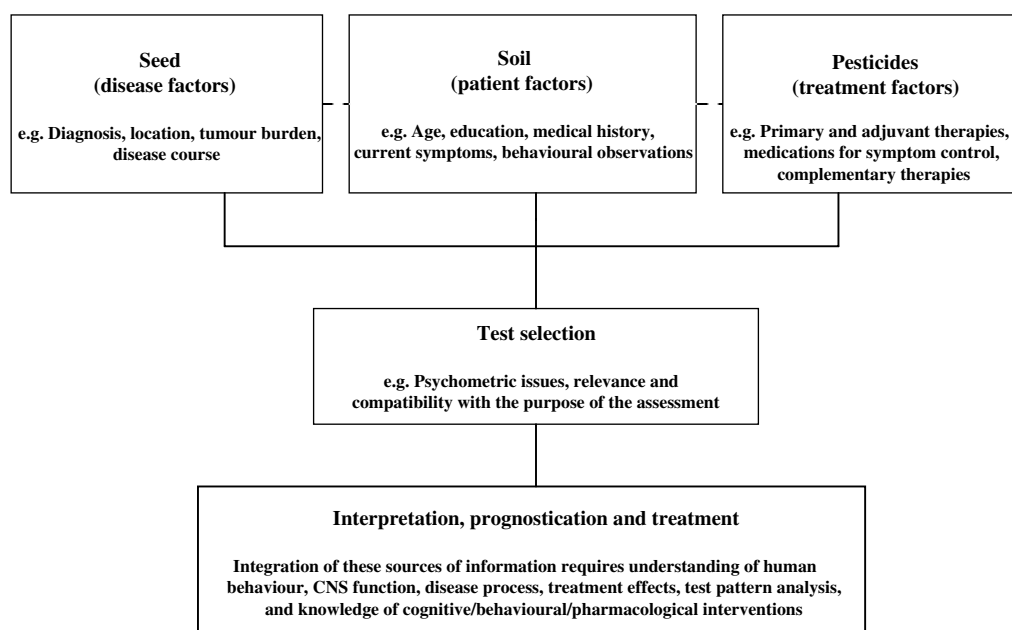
Seed
(disease factors)

e.g. Diagnosis, location, tumour burden, disease course

Soil
(patient factors)

e.g. Age, education, medical history, current symptoms, behavioural observations

Pesticides
(treatment factors)

e.g. Primary and adjuvant therapies, medications for symptom control, complementary therapies

Test selection

e.g. Psychometric issues, relevance and compatibility with the purpose of the assessment

Interpretation, prognostication and treatment

Integration of these sources of information requires understanding of human behaviour, CNS function, disease process, treatment effects, test pattern analysis, and knowledge of cognitive/behavioural/pharmacological interventions